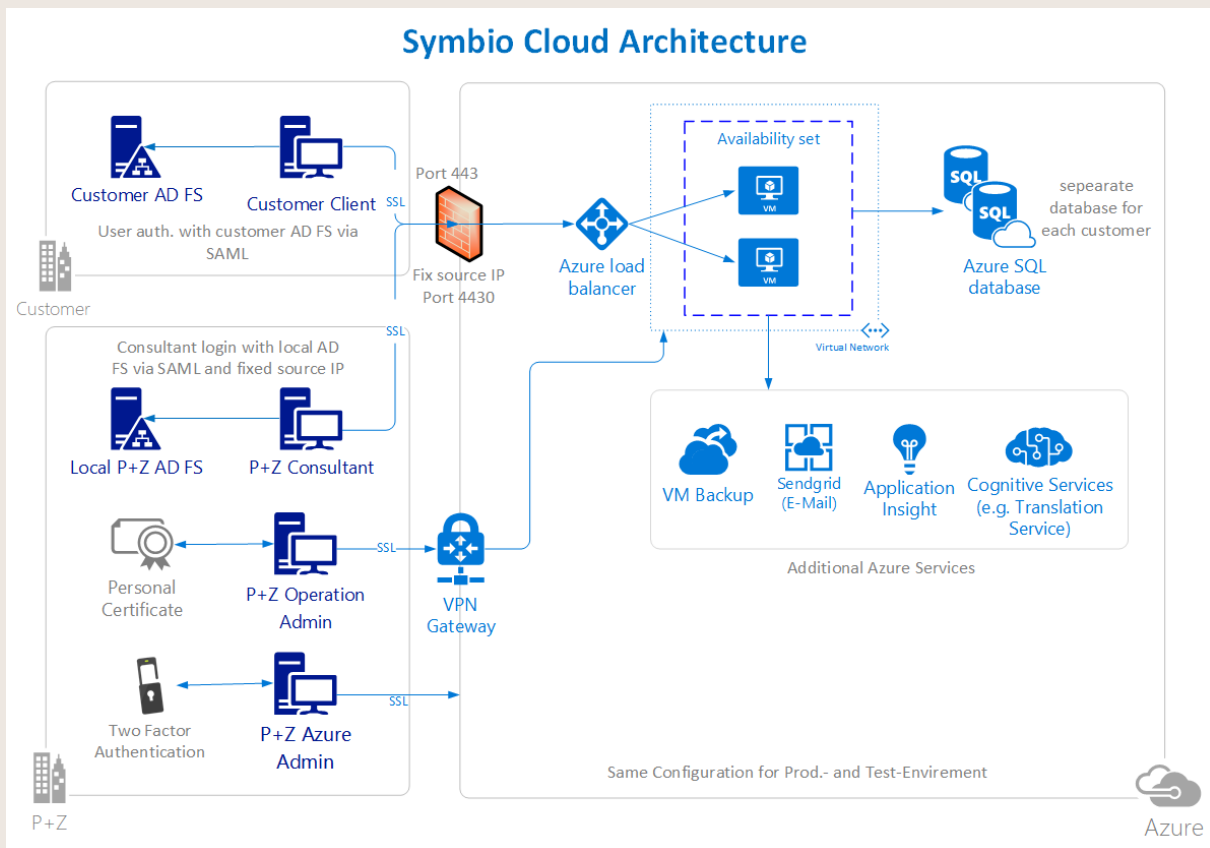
Symbio Cloud Architecture

Customer AD FS

Customer Client

SSL

User auth. with customer AD FS via SAML

Customer

Port 443

Fix source IP
Port 4430

Azure load balancer

Availability set

VM

VM

Virtual Network

SQL

SQL

sepearate database for each customer

Azure SQL database

SSL

Consultant login with local AD FS via SAML and fixed source IP

Local P+Z AD FS

P+Z Consultant

VM Backup

Sendgrid (E-Mail)

Application Insight

Cognitive Services (e.g. Translation Service)

Additional Azure Services

Personal Certificate

P+Z Operation Admin

SSL

VPN Gateway

Two Factor Authentication

P+Z Azure Admin

SSL

Same Configuration for Prod.- and Test-Envirement

P+Z

Azure